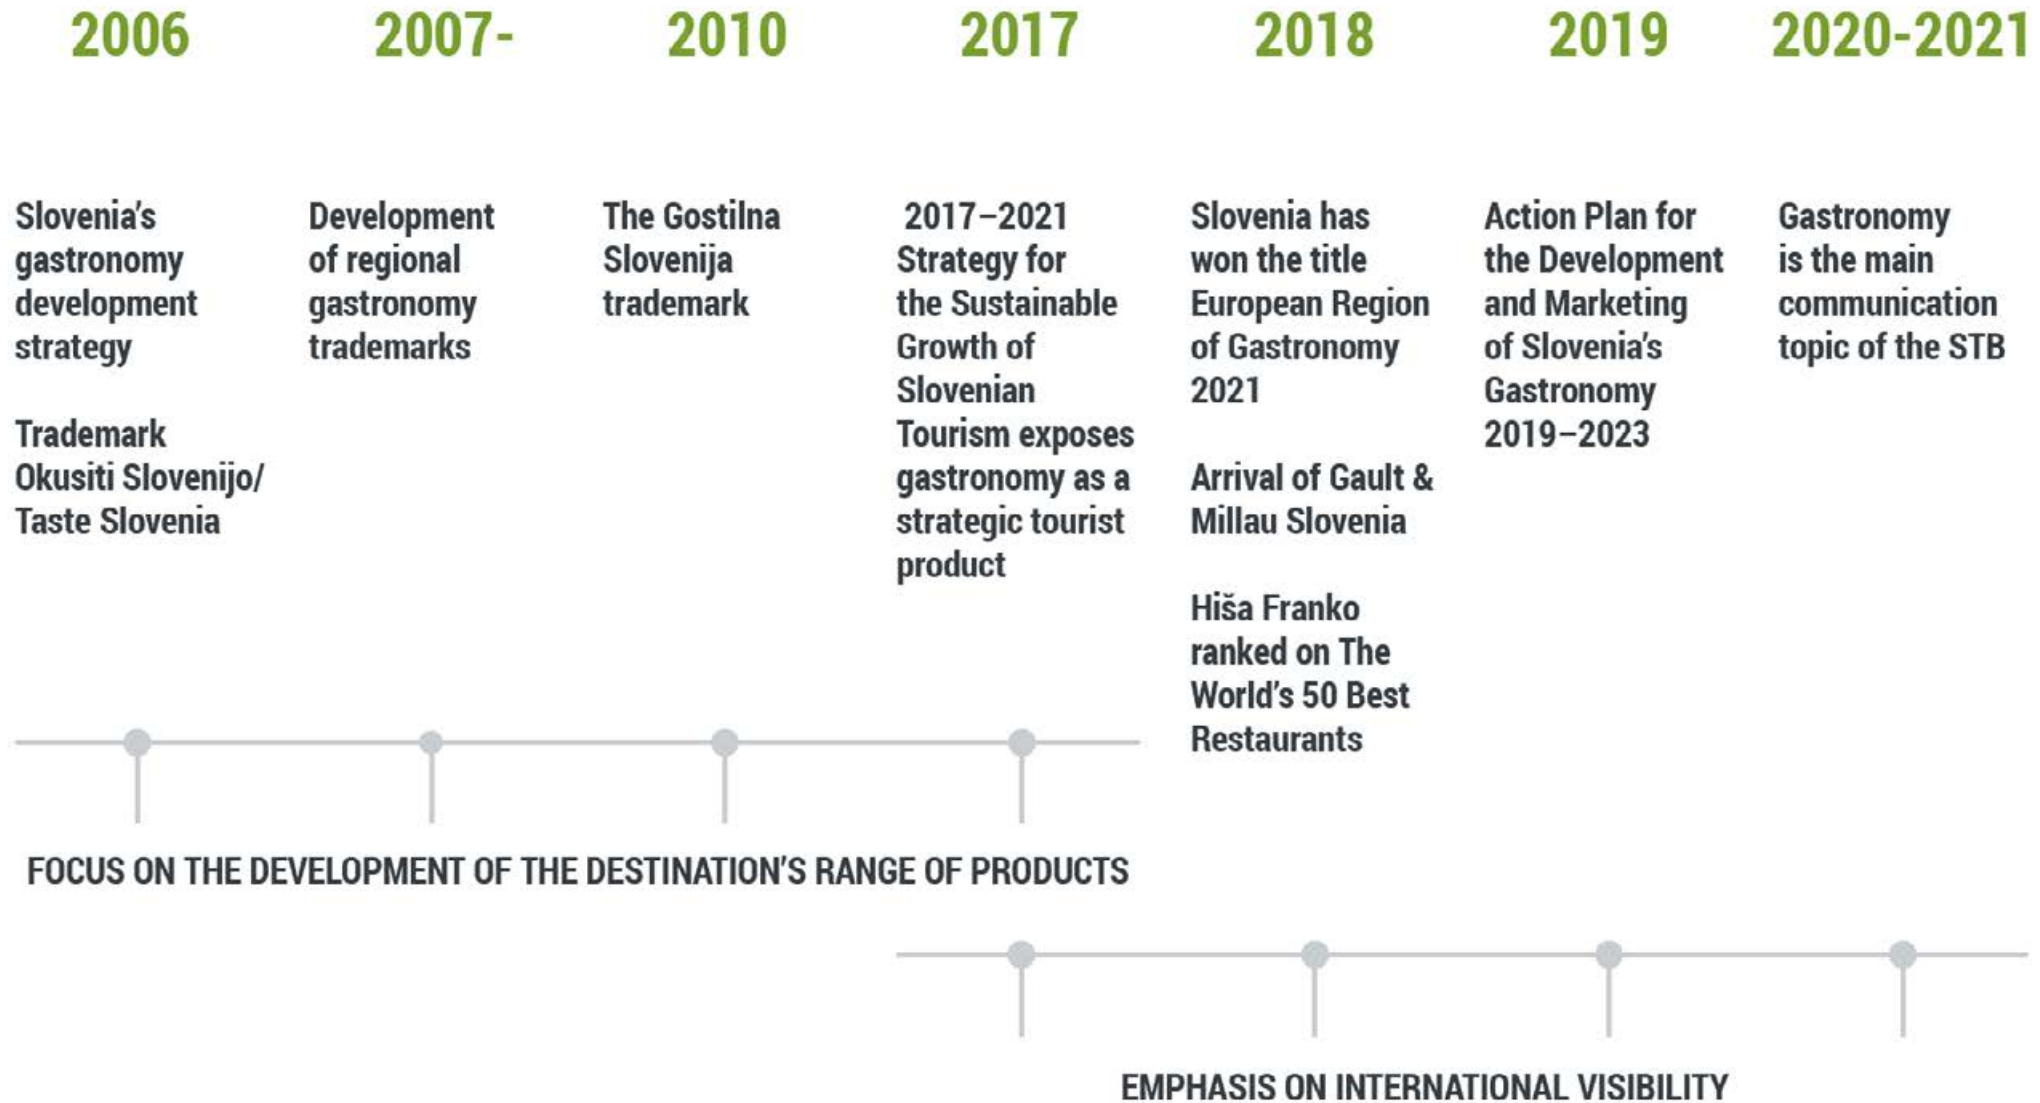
2006

Slovenia's gastronomy development strategy

Trademark Okusiti Slovenijo/ Taste Slovenia

2007-

Development of regional gastronomy trademarks

2010

The Gostilna Slovenija trademark

2017

2017–2021 Strategy for the Sustainable Growth of Slovenian Tourism exposes gastronomy as a strategic tourist product

2018

Slovenia has won the title European Region of Gastronomy 2021

Arrival of Gault & Millau Slovenia

Hiša Franko ranked on The World's 50 Best Restaurants

2019

Action Plan for the Development and Marketing of Slovenia's Gastronomy 2019–2023

2020-2021

Gastronomy is the main communication topic of the STB

FOCUS ON THE DEVELOPMENT OF THE DESTINATION'S RANGE OF PRODUCTS

EMPHASIS ON INTERNATIONAL VISIBILITY